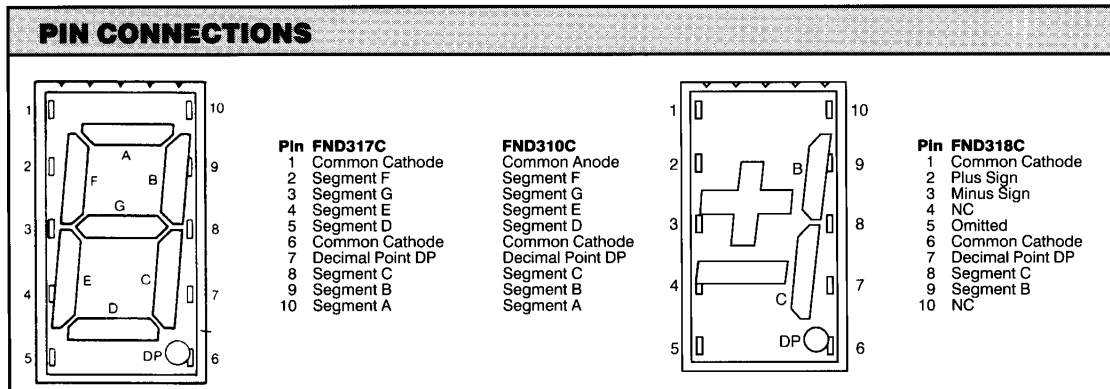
PIN CONNECTIONS

1
2
3
4
5
10
9
8
7
6
A
F
B
G
E
C
D
DP

| Pin | FND317C | FND310C |
|---|---|---|
| 1 | Common Cathode | Common Anode |
| 2 | Segment F | Segment F |
| 3 | Segment G | Segment G |
| 4 | Segment E | Segment E |
| 5 | Segment D | Segment D |
| 6 | Common Cathode | Common Cathode |
| 7 | Decimal Point DP | Decimal Point DP |
| 8 | Segment C | Segment C |
| 9 | Segment B | Segment B |
| 10 | Segment A | Segment A |

1
2
3
4
5
10
9
8
7
6
B
C
DP

| Pin | FND318C |
|---|---|
| 1 | Common Cathode |
| 2 | Plus Sign |
| 3 | Minus Sign |
| 4 | NC |
| 5 | Omitted |
| 6 | Common Cathode |
| 7 | Decimal Point DP |
| 8 | Segment C |
| 9 | Segment B |
| 10 | NC |